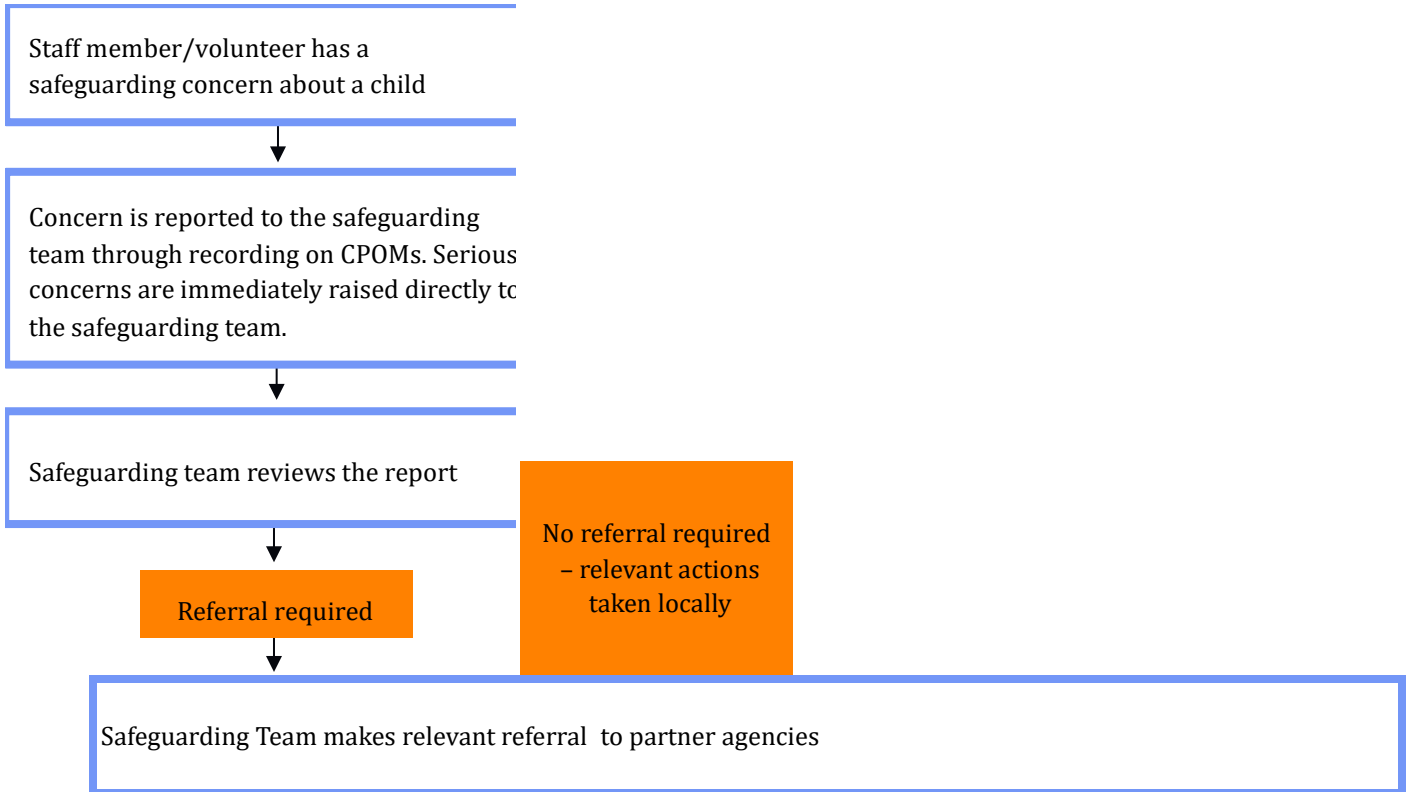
Staff member/volunteer has a safeguarding concern about a child

Concern is reported to the safeguarding team through recording on CPOMs. Serious concerns are immediately raised directly to the safeguarding team.

Safeguarding team reviews the report

No referral required – relevant actions taken locally

Referral required

Safeguarding Team makes relevant referral to partner agencies